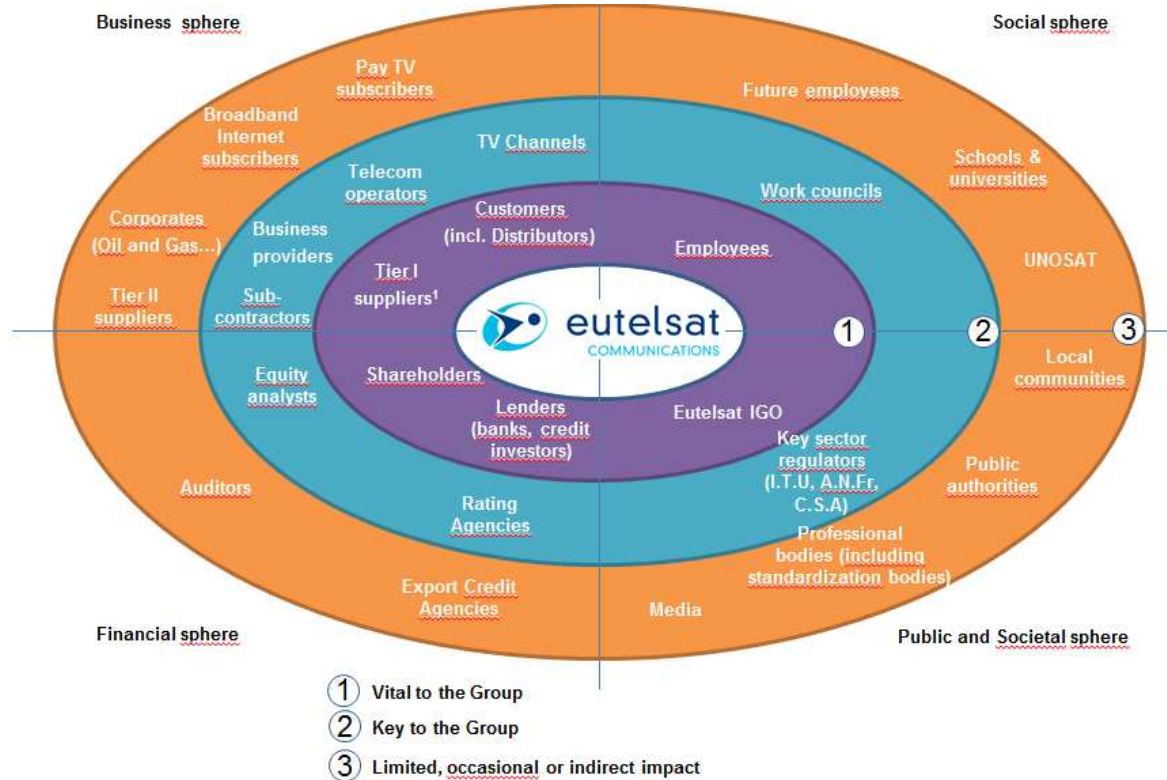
Business sphere

Social sphere

Pay TV subscribers

Broadband Internet subscribers

Corporates (Oil and Gas…)

Tier II suppliers

Future employees

Schools & universities

UNOSAT

TV Channels

Telecom operators

Business providers

Sub-contractors

Equity analysts

Work councils

Customers (incl. Distributors)

Employees

Tier I suppliers¹

eutelsat COMMUNICATIONS

1

2

3

Shareholders

Lenders (banks, credit investors)

Eutelsat IGO

Local communities

Key sector regulators (I.T.U, A.N.Fr, C.S.A)

Public authorities

Auditors

Rating Agencies

Professional bodies (including standardization bodies)

Export Credit Agencies

Media

Financial sphere

Public and Societal sphere

1 Vital to the Group

2 Key to the Group

3 Limited, occasional or indirect impact